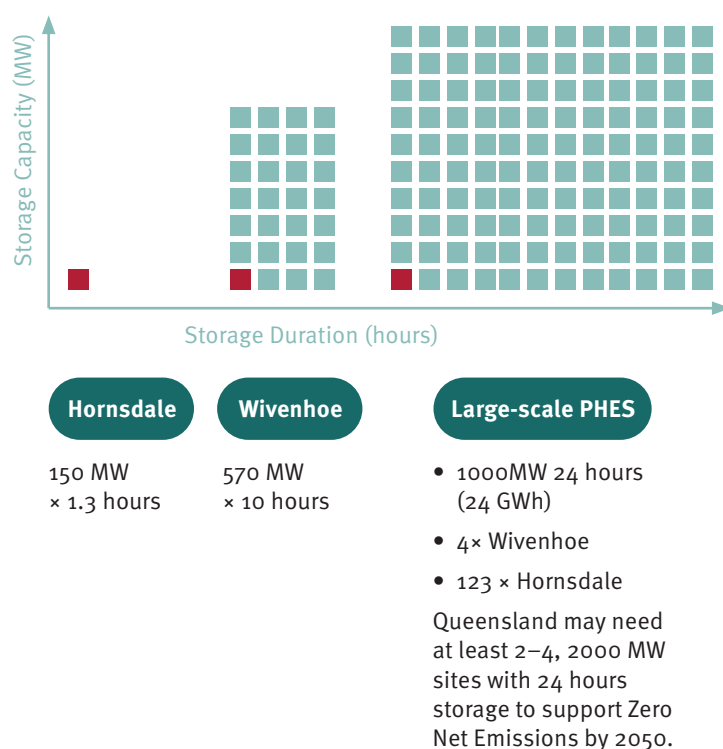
Storage Capacity (MW)

Storage Duration (hours)

Hornsdale

Wivenhoe

Large-scale PHES

150 MW × 1.3 hours

570 MW × 10 hours

• 1000MW 24 hours (24 GWh)
• 4× Wivenhoe
• 123 × Hornsdale

Queensland may need at least 2–4, 2000 MW sites with 24 hours storage to support Zero Net Emissions by 2050.